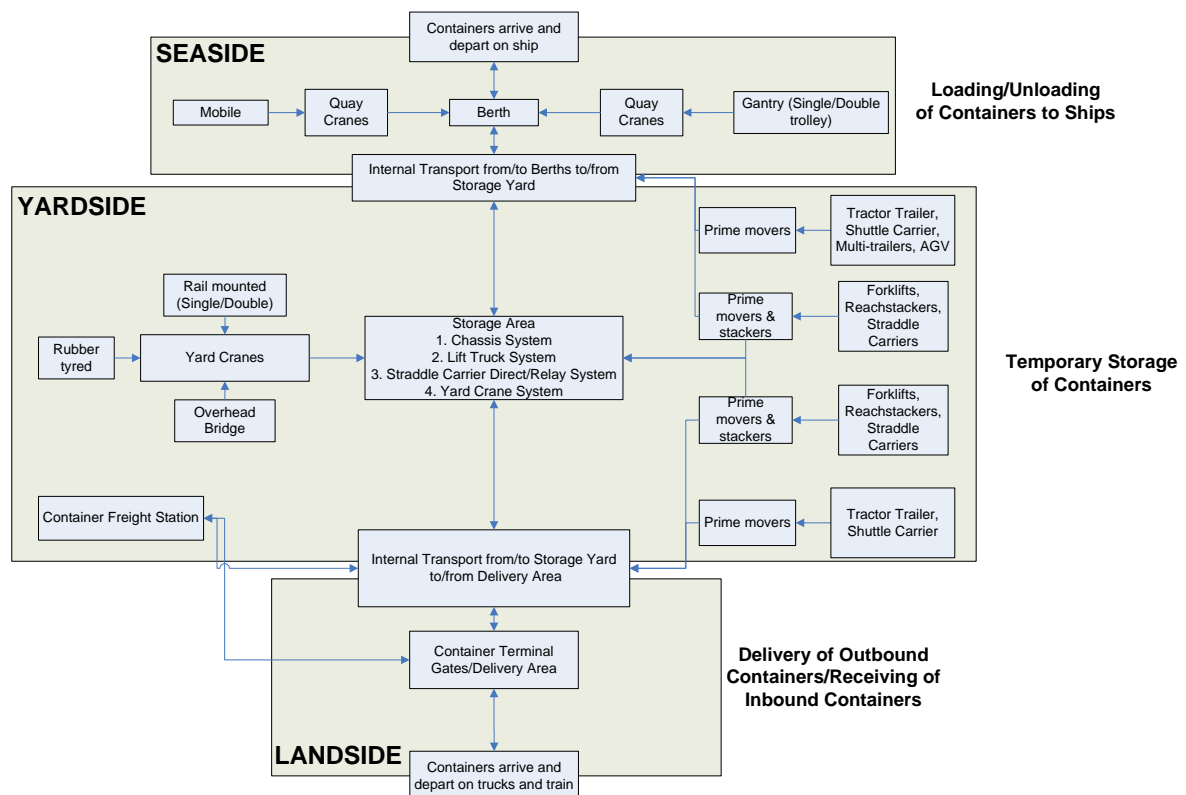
Containers arrive and depart on ship

SEASIDE

Mobile

Quay Cranes

Berth

Quay Cranes

Gantry (Single/Double trolley)

Loading/Unloading of Containers to Ships

Internal Transport from/to Berths to/from Storage Yard

YARDSIDE

Prime movers

Tractor Trailer, Shuttle Carrier, Multi-trailers, AGV

Rail mounted (Single/Double)

Prime movers & stackers

Forklifts, Reachstackers, Straddle Carriers

Rubber tyred

Yard Cranes

Storage Area
1. Chassis System
2. Lift Truck System
3. Straddle Carrier Direct/Relay System
4. Yard Crane System

Temporary Storage of Containers

Overhead Bridge

Prime movers & stackers

Forklifts, Reachstackers, Straddle Carriers

Container Freight Station

Prime movers

Tractor Trailer, Shuttle Carrier

Internal Transport from/to Storage Yard to/from Delivery Area

Container Terminal Gates/Delivery Area

Delivery of Outbound Containers/Receiving of Inbound Containers

LANDSIDE

Containers arrive and depart on trucks and train